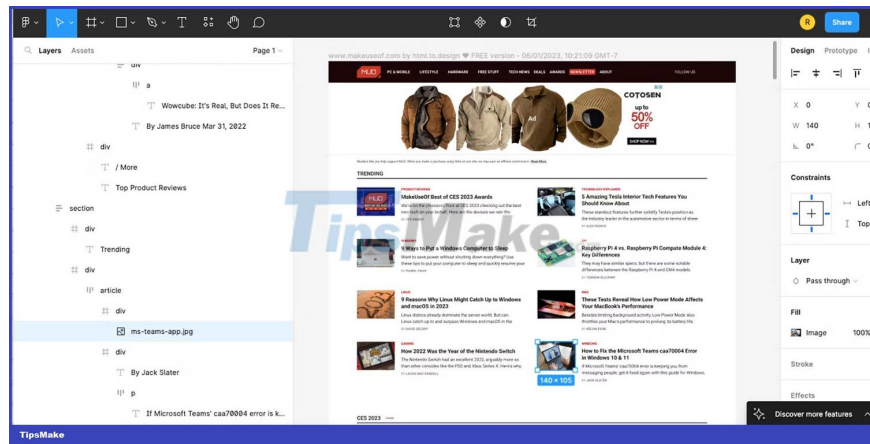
R Share

Layers Assets Page 1

div

a

Wowcube: It's Real, But Does It Re...

By James Bruce Mar 31, 2022

div

/ More

Top Product Reviews

section

div

Trending

div

article

div

ms-teams-app.jpg

div

By Jack Slater

p

If Microsoft Teams' caa70004 error is k...

www.makeuseof.com by html.to.design ❤ FREE version - 06/01/2023, 10:21:09 GMT-7

MUO PC & MOBILE LIFESTYLE HARDWARE FREE STUFF TECH NEWS DEALS AWARDS NEWSLETTER ABOUT FOLLOW US

Ad

COTOSEN up to 50% OFF SHOP NOW

TRENDING

MakeUseOf Best of CES 2023 Awards

5 Amazing Tesla Interior Tech Features You Should Know About

9 Ways to Put a Windows Computer to Sleep

Raspberry Pi 4 vs. Raspberry Pi Compute Module 4: Key Differences

9 Reasons Why Linux Might Catch Up to Windows and macOS in 2023

These Tests Reveal How Low Power Mode Affects Your MacBook's Performance

How 2022 Was the Year of the Nintendo Switch

How to Fix the Microsoft Teams caa70004 Error in Windows 10 & 11

140 × 105

CES 2023

Tips Make

Design Prototype

X 0 Y

W 140 H

0°

Constraints

Left

Top

Layer

Pass through

Fill

Image 100%

Stroke

Effects

Discover more features

TipsMake